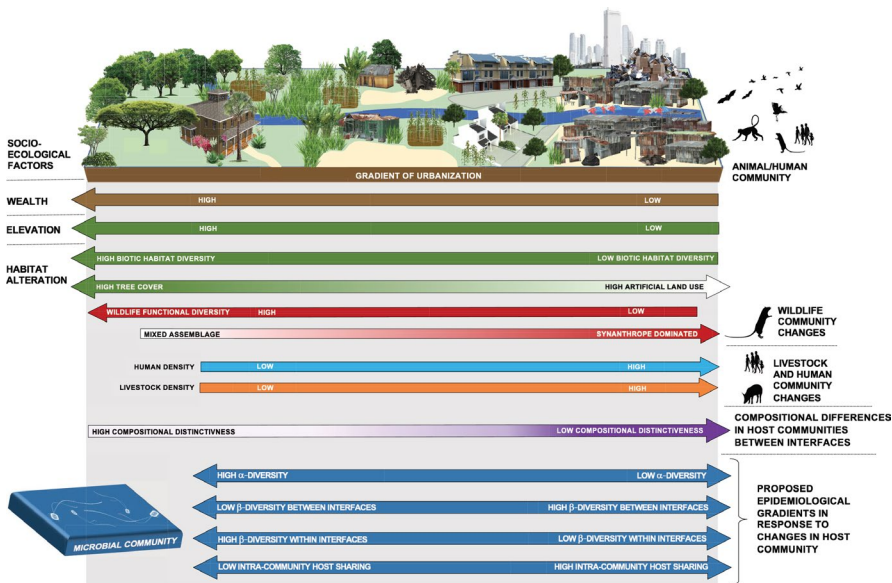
SOCIO-ECOLOGICAL FACTORS

GRADIENT OF URBANIZATION

ANIMAL/HUMAN COMMUNITY

WEALTH
HIGH
LOW

ELEVATION
HIGH
LOW

HABITAT ALTERATION
HIGH BIOTIC HABITAT DIVERSITY
LOW BIOTIC HABITAT DIVERSITY
HIGH TREE COVER
HIGH ARTIFICIAL LAND USE

WILDLIFE FUNCTIONAL DIVERSITY
HIGH
LOW
MIXED ASSEMBLAGE
SYNANTHROPE DOMINATED

WILDLIFE COMMUNITY CHANGES

HUMAN DENSITY
LOW
HIGH
LIVESTOCK DENSITY
LOW
HIGH

LIVESTOCK AND HUMAN COMMUNITY CHANGES

HIGH COMPOSITIONAL DISTINCTIVENESS
LOW COMPOSITIONAL DISTINCTIVENESS

COMPOSITIONAL DIFFERENCES IN HOST COMMUNITIES BETWEEN INTERFACES

HIGH $\alpha$-DIVERSITY
LOW $\alpha$-DIVERSITY
LOW $\beta$-DIVERSITY BETWEEN INTERFACES
HIGH $\beta$-DIVERSITY BETWEEN INTERFACES
HIGH $\beta$-DIVERSITY WITHIN INTERFACES
LOW $\beta$-DIVERSITY WITHIN INTERFACES
LOW INTRA-COMMUNITY HOST SHARING
HIGH INTRA-COMMUNITY HOST SHARING

MICROBIAL COMMUNITY

PROPOSED EPIDEMIOLOGICAL GRADIENTS IN RESPONSE TO CHANGES IN HOST COMMUNITY